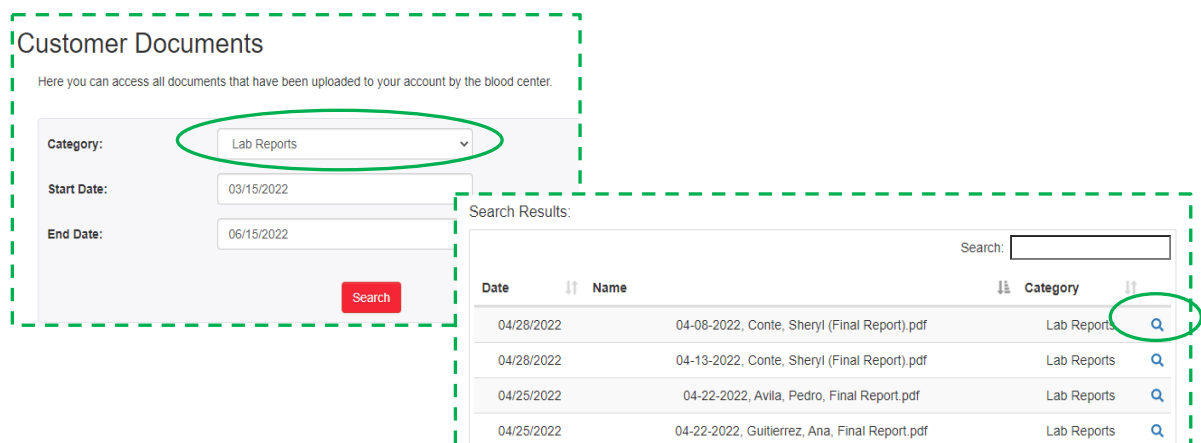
Customer Documents

Here you can access all documents that have been uploaded to your account by the blood center.

Category: Lab Reports

Start Date: 03/15/2022

End Date: 06/15/2022

Search

Search Results:

Search:

| Date | Name | Category |
|---|---|---|
| 04/28/2022 | 04-08-2022, Conte, Sheryl (Final Report).pdf | Lab Reports |
| 04/28/2022 | 04-13-2022, Conte, Sheryl (Final Report).pdf | Lab Reports |
| 04/25/2022 | 04-22-2022, Avila, Pedro, Final Report.pdf | Lab Reports |
| 04/25/2022 | 04-22-2022, Guitierrez, Ana, Final Report.pdf | Lab Reports |